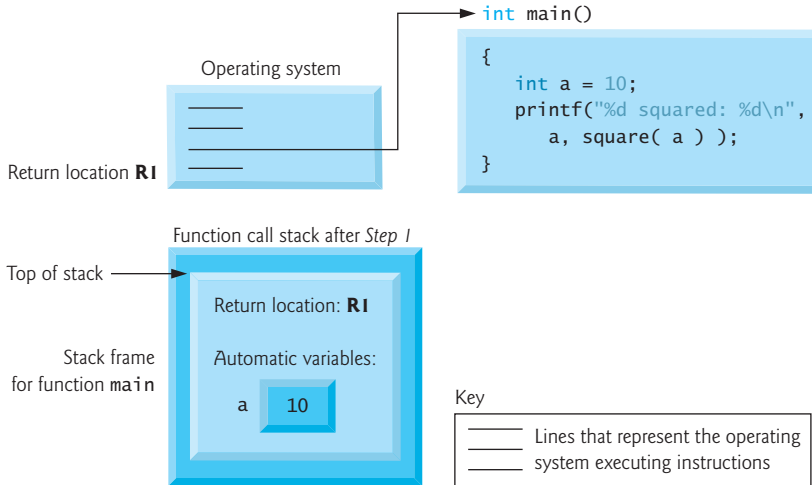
Operating system

Return location **R1**

int main()

{
int a = 10;
printf("%d squared: %d\n",
a, square( a ) );
}

Function call stack after *Step 1*

Top of stack

Return location: **R1**

Automatic variables:

a 10

Stack frame for function main

Key

Lines that represent the operating system executing instructions